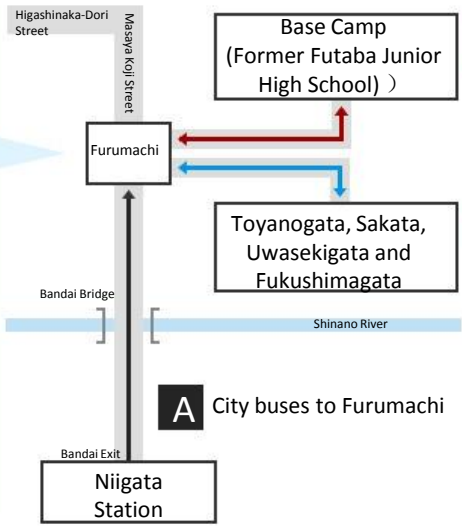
Higashinaka-Dori Street

Masaya Koji Street

Base Camp (Former Futaba Junior High School) ）

Furumachi

Toyanogata, Sakata, Uwasekigata and Fukushimagata

Bandai Bridge

Shinano River

A City buses to Furumachi

Bandai Exit

Niigata Station